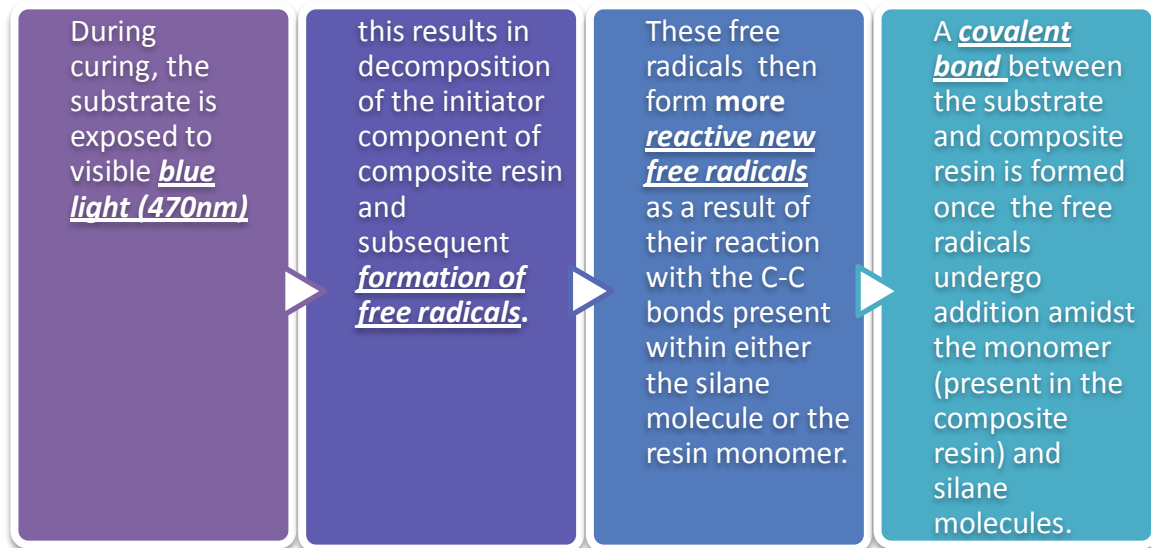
During curing, the substrate is exposed to visible blue light (470nm)

this results in decomposition of the initiator component of composite resin and subsequent formation of free radicals.

These free radicals then form more reactive new free radicals as a result of their reaction with the C-C bonds present within either the silane molecule or the resin monomer.

A covalent bond between the substrate and composite resin is formed once the free radicals undergo addition amidst the monomer (present in the composite resin) and silane molecules.